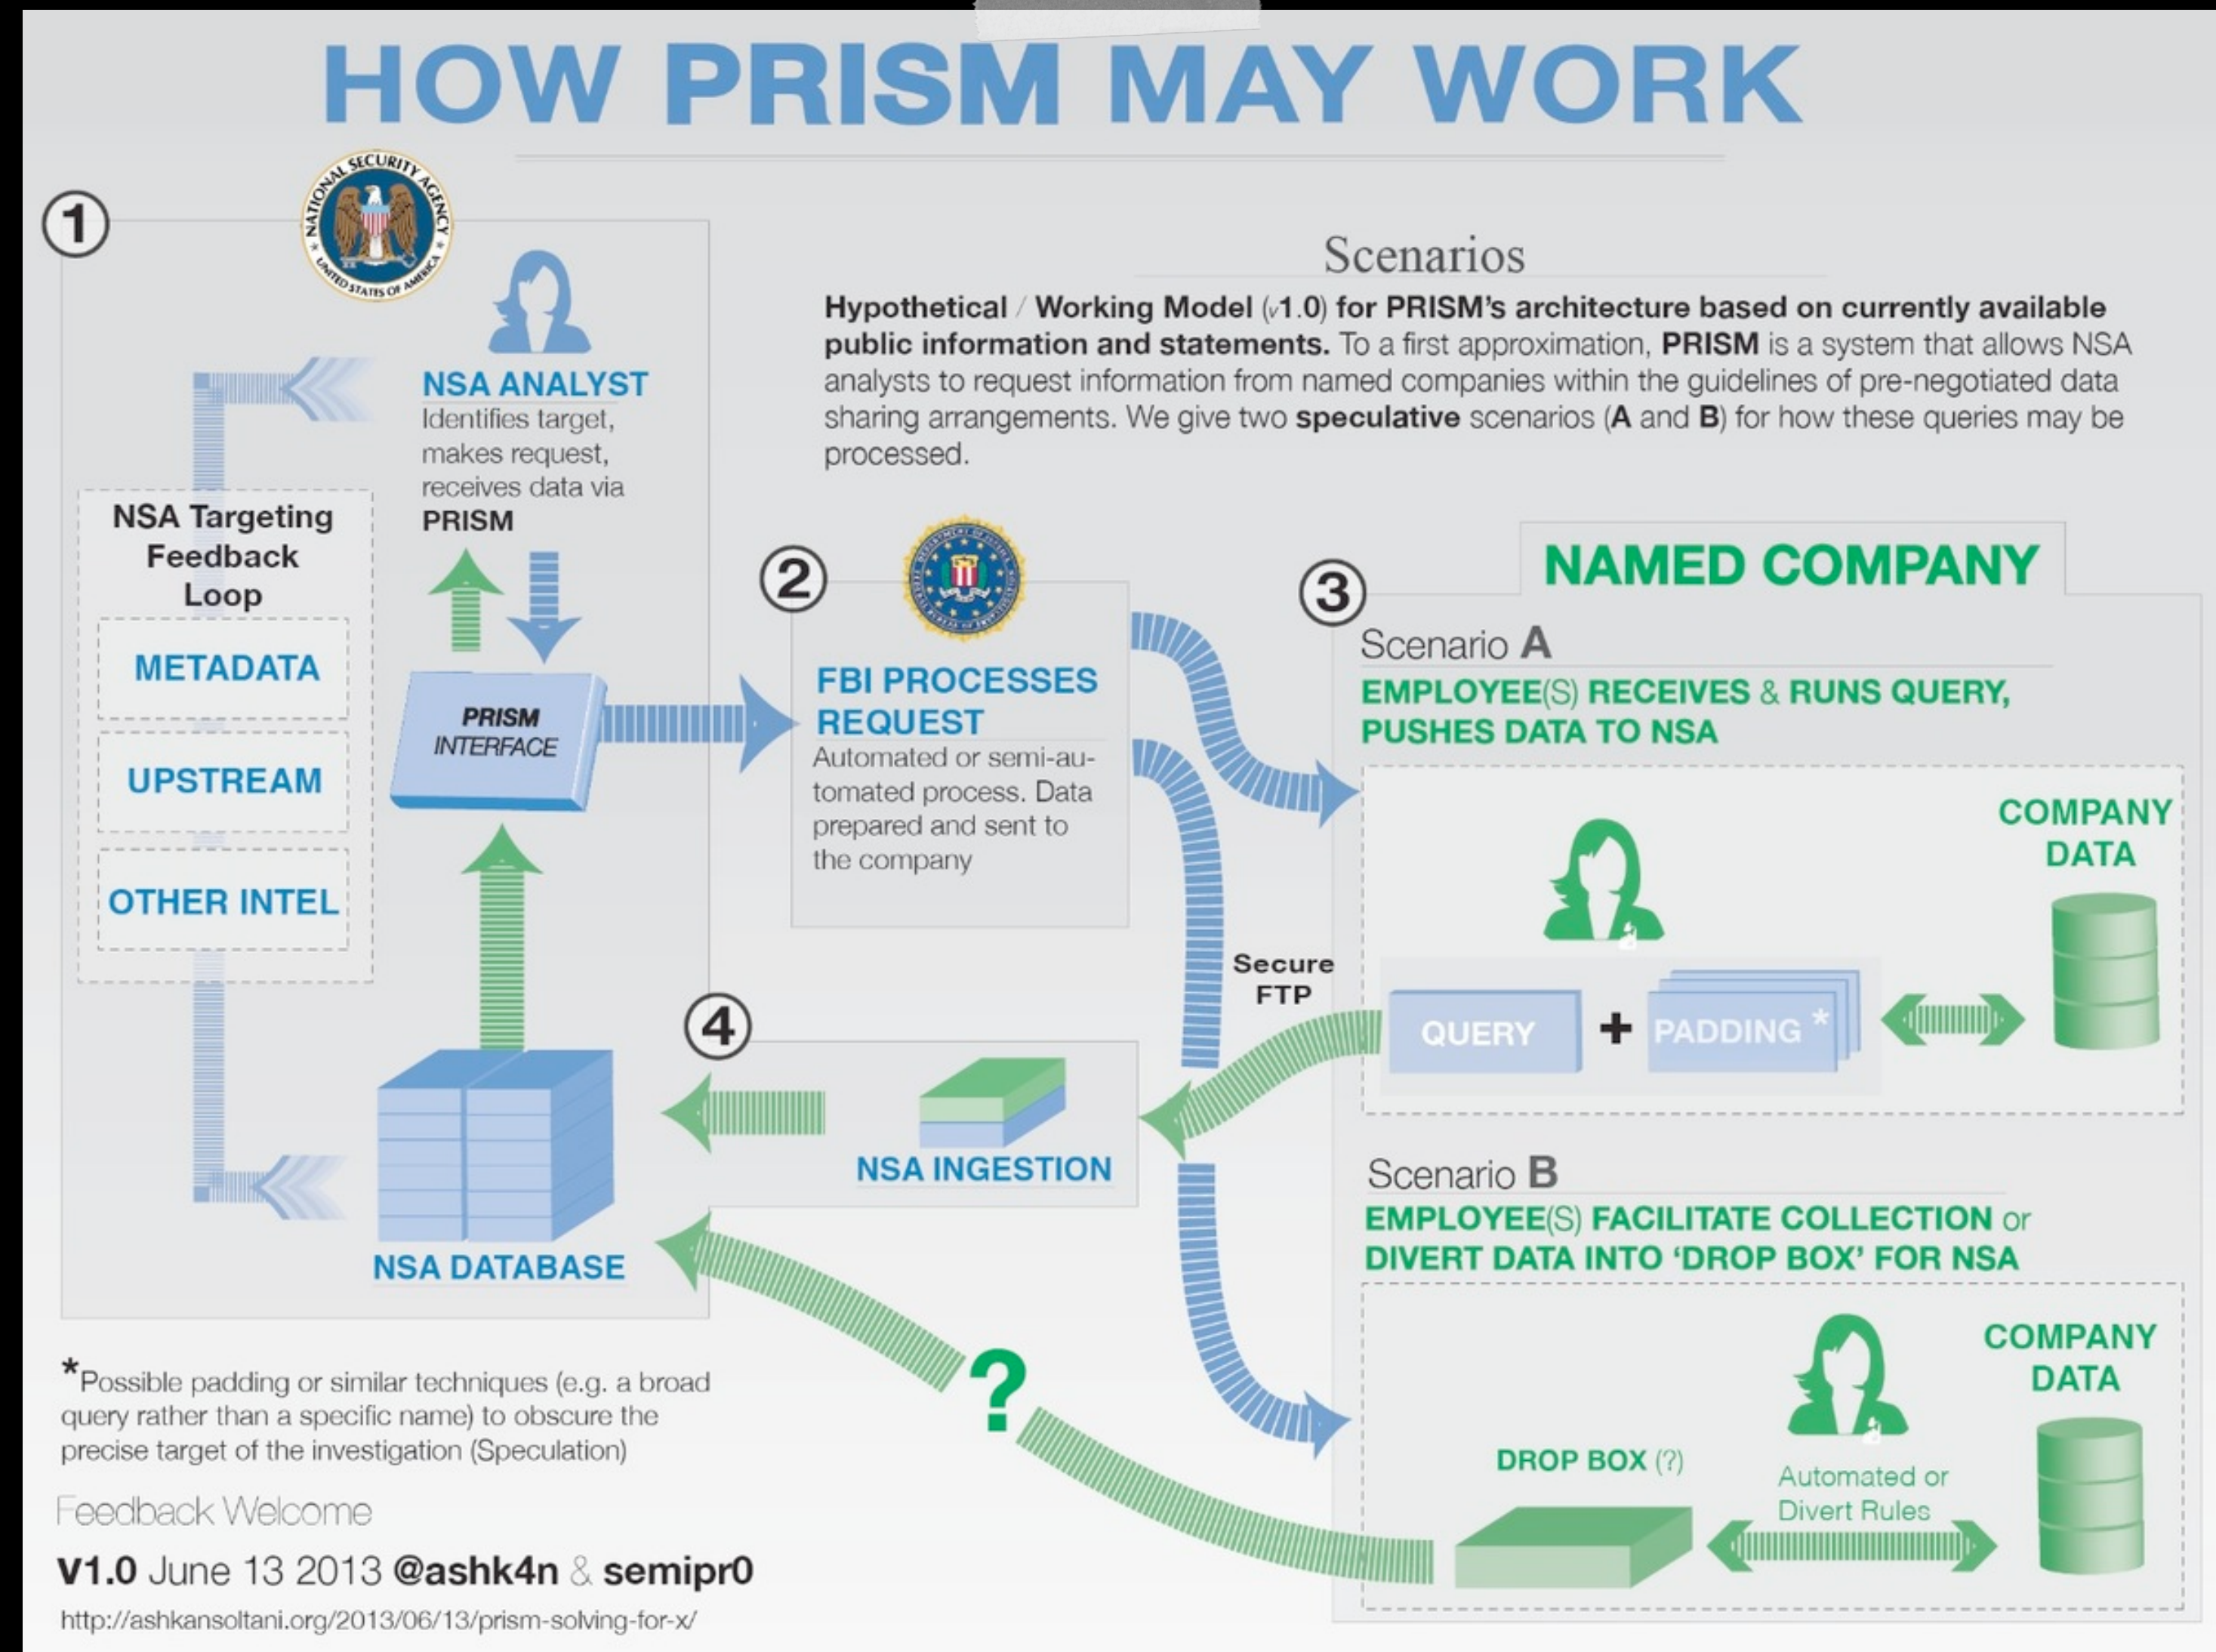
HOW PRISM MAY WORK

①

NATIONAL SECURITY AGENCY UNITED STATES OF AMERICA

NSA ANALYST
Identifies target, makes request, receives data via PRISM

NSA Targeting Feedback Loop

METADATA

UPSTREAM

OTHER INTEL

PRISM INTERFACE

NSA DATABASE

Scenarios

**Hypothetical / Working Model (v1.0) for PRISM's architecture based on currently available public information and statements.** To a first approximation, **PRISM** is a system that allows NSA analysts to request information from named companies within the guidelines of pre-negotiated data sharing arrangements. We give two **speculative** scenarios (**A** and **B**) for how these queries may be processed.

②

FBI PROCESSES REQUEST
Automated or semi-automated process. Data prepared and sent to the company

③

NAMED COMPANY

Scenario A
EMPLOYEE(S) RECEIVES & RUNS QUERY, PUSHES DATA TO NSA

COMPANY DATA

QUERY + PADDING *

Secure FTP

④

NSA INGESTION

Scenario B
EMPLOYEE(S) FACILITATE COLLECTION or DIVERT DATA INTO 'DROP BOX' FOR NSA

COMPANY DATA

DROP BOX (?)

Automated or Divert Rules

?

*Possible padding or similar techniques (e.g. a broad query rather than a specific name) to obscure the precise target of the investigation (Speculation)

Feedback Welcome

V1.0 June 13 2013 @ashk4n & semipr0

http://ashkansoltani.org/2013/06/13/prism-solving-for-x/